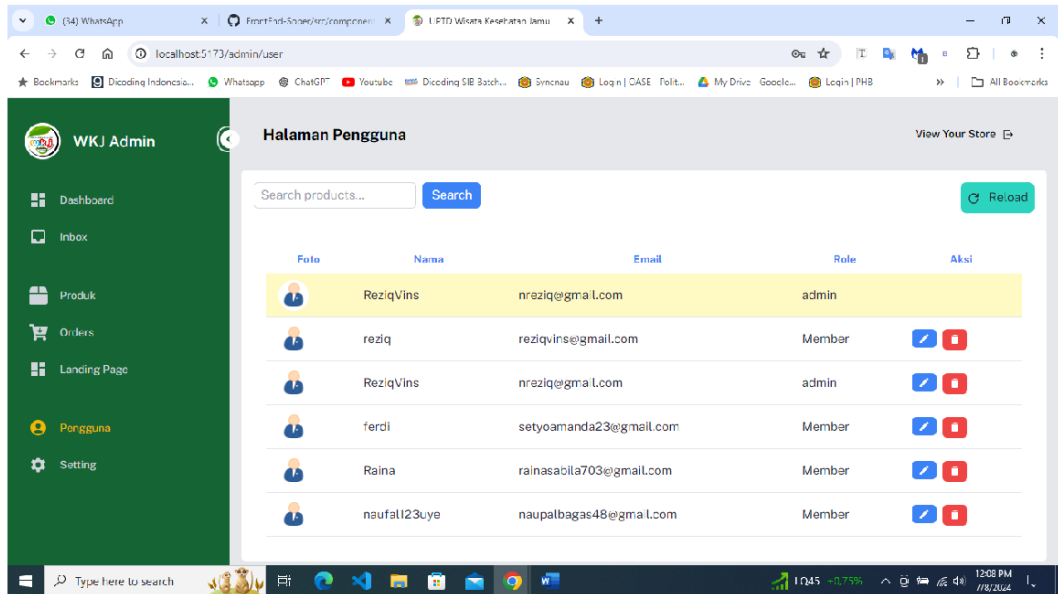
(34) WhatsApp
FrontEnd-Super/src/componen
UPTD Wisata Kesehatan Jamu
localhost:5173/admin/user
Bookmarks Dicoding Indonesia... Whatsapp ChatGPT Youtube Dicoding SIB Batch... Syncnau Login | CASE Polit... My Drive Google... Login | PHB All Bookmarks

WKJ Admin
Dashboard
Inbox
Produk
Orders
Landing Page
Pengguna
Setting

Halaman Pengguna
View Your Store

Search products...
Search
Reload

| Foto | Nama | Email | Role | Aksi |
|---|---|---|---|---|
| | ReziqVins | nreziq@gmail.com | admin | |
| | reziq | reziqvins@gmail.com | Member | |
| | ReziqVins | nreziq@gmail.com | admin | |
| | ferdi | setyoamanda23@gmail.com | Member | |
| | Raina | rainasabila703@gmail.com | Member | |
| | naufal123uye | naupalbagas48@gmail.com | Member | |

Type here to search
LQ45 +0,75%
12:08 PM
7/8/2024